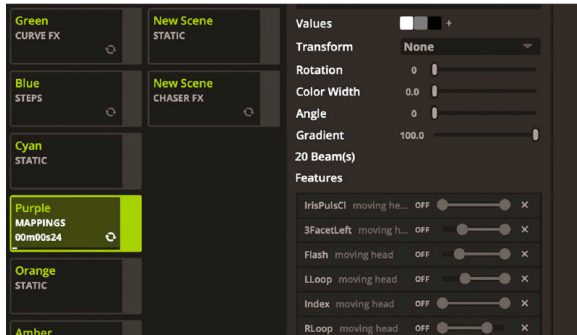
Green
CURVE FX

New Scene
STATIC

Blue
STEPS

New Scene
CHASER FX

Cyan
STATIC

Purple
MAPPINGS
00m00s24

Orange
STATIC

Amber

Values +

Transform None

Rotation 0

Color Width 0.0

Angle 0

Gradient 100.0

20 Beam(s)

Features

| | | |
|---|---|---|
| IrisPulsCl moving he... | OFF | × |
| 3FacetLeft moving h... | OFF | × |
| Flash moving head | OFF | × |
| LLoop moving head | OFF | × |
| Index moving head | OFF | × |
| RLoop moving head | OFF | × |